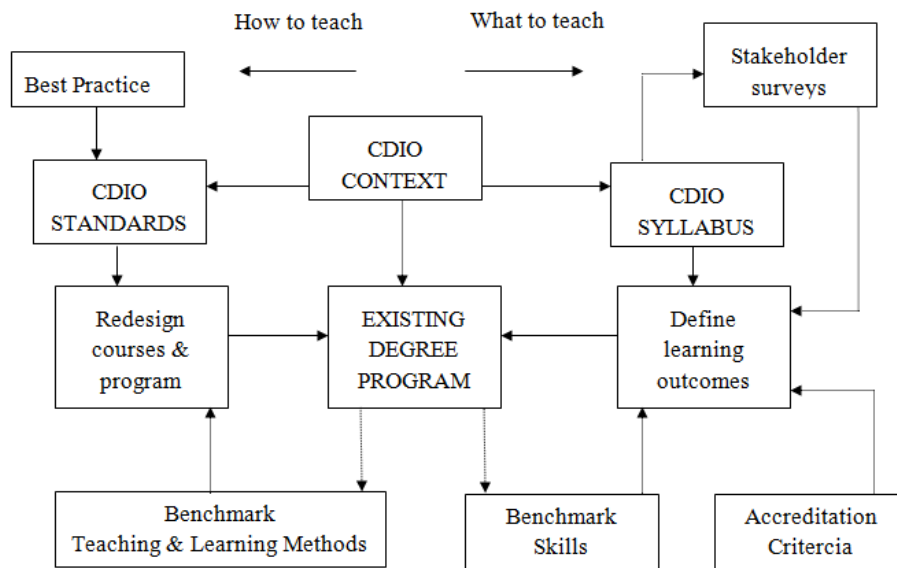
How to teach

What to teach

Best Practice

Stakeholder surveys

CDIO CONTEXT

CDIO STANDARDS

CDIO SYLLABUS

Redesign courses & program

EXISTING DEGREE PROGRAM

Define learning outcomes

Benchmark Teaching & Learning Methods

Benchmark Skills

Accreditation Critercia